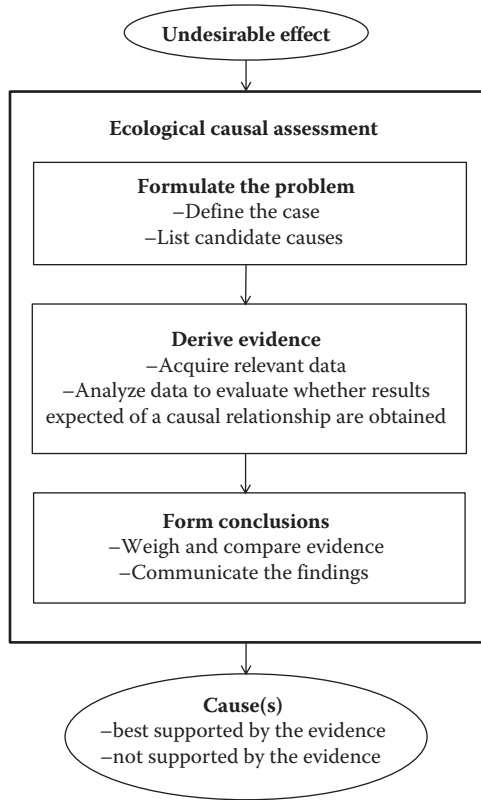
Undesirable effect

Ecological causal assessment

Formulate the problem
–Define the case
–List candidate causes

Derive evidence
–Acquire relevant data
–Analyze data to evaluate whether results expected of a causal relationship are obtained

Form conclusions
–Weigh and compare evidence
–Communicate the findings

Cause(s)
–best supported by the evidence
–not supported by the evidence